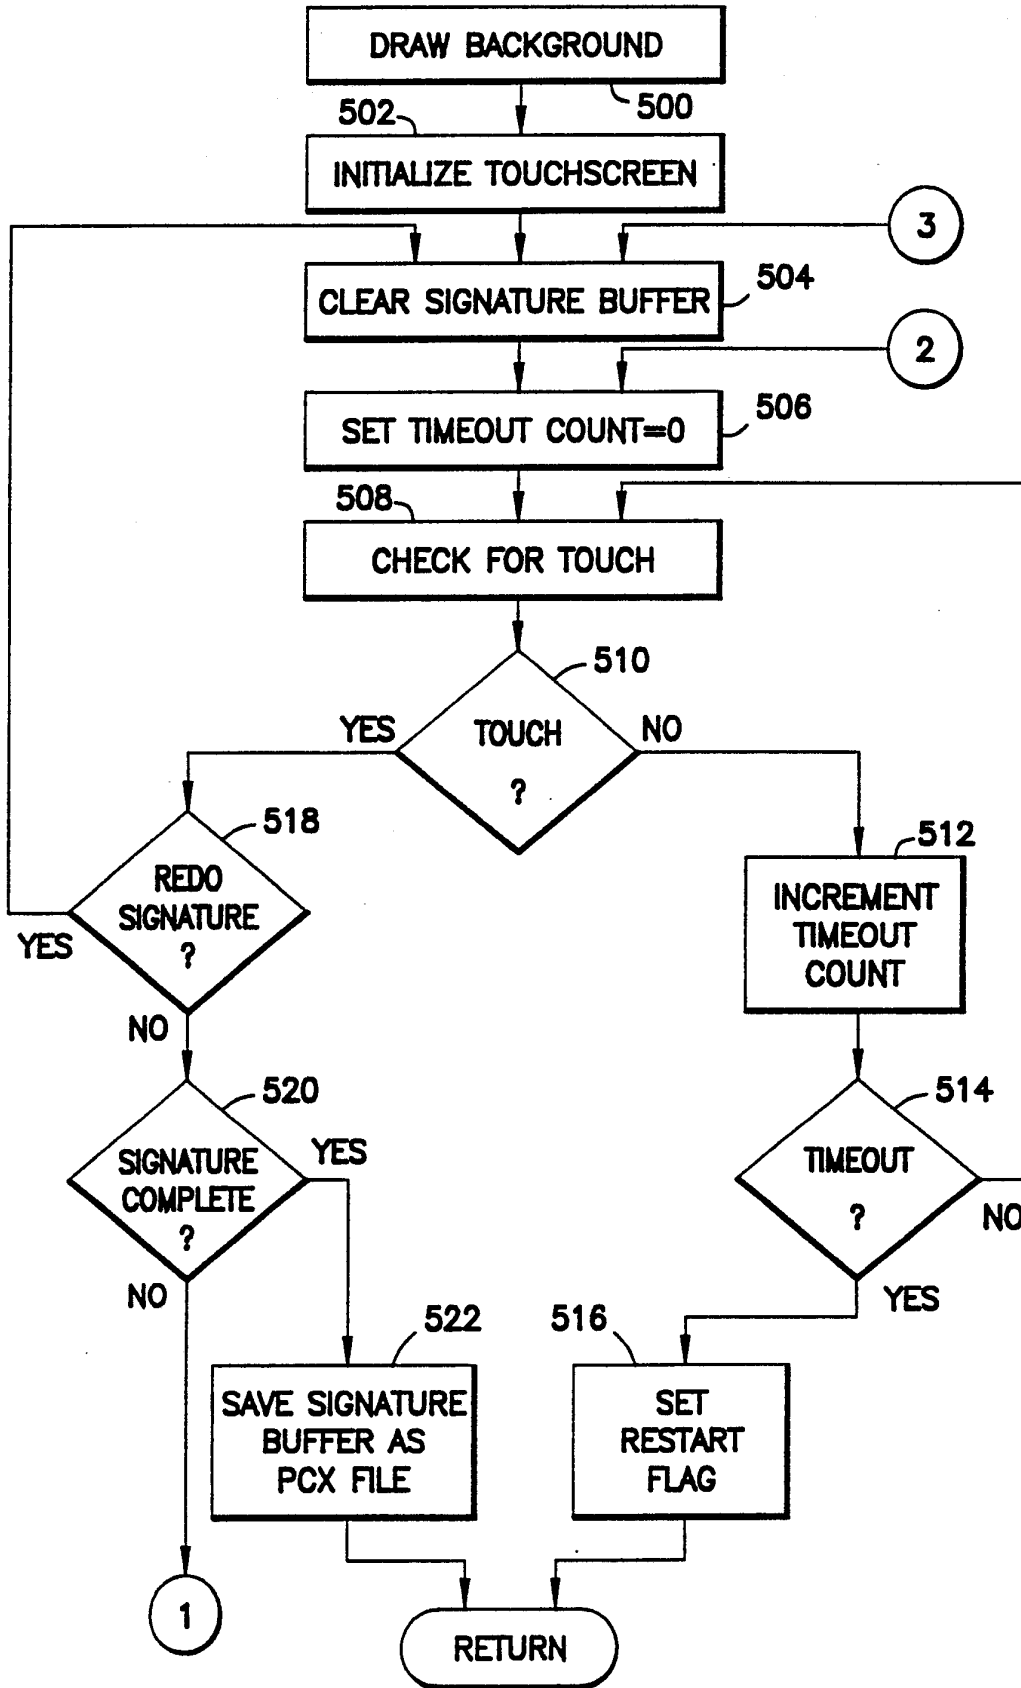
DRAW BACKGROUND

500

502

INITIALIZE TOUCHSCREEN

3

CLEAR SIGNATURE BUFFER

504

2

SET TIMEOUT COUNT=0

506

508

CHECK FOR TOUCH

510

YES

TOUCH ?

NO

518

REDO SIGNATURE ?

YES

NO

512

INCREMENT TIMEOUT COUNT

520

SIGNATURE COMPLETE ?

YES

NO

514

TIMEOUT ?

NO

YES

522

516

SAVE SIGNATURE BUFFER AS PCX FILE

SET RESTART FLAG

1

RETURN